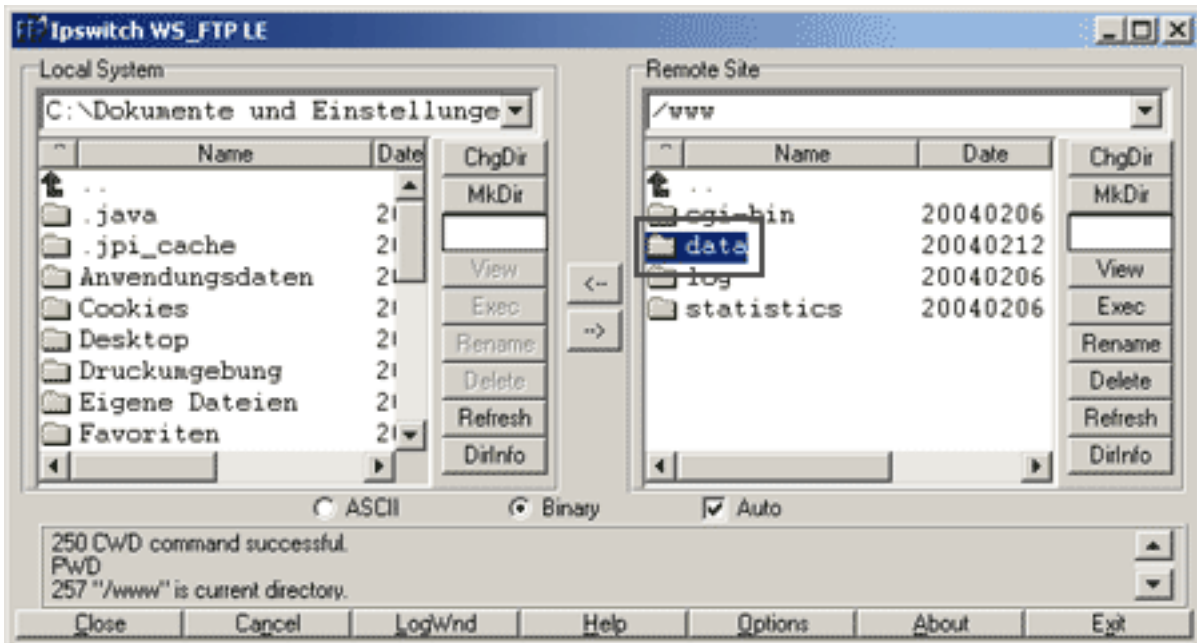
Ipswitch WS_FTP LE

Local System
C:\Dokumente und Einstellunge
| Name | Date |
|---|---|
| .. | |
| .java | 2 |
| .jpi_cache | 2 |
| Anwendungsdaten | 2 |
| Cookies | 2 |
| Desktop | 2 |
| Druckumgebung | 2 |
| Eigene Dateien | 2 |
| Favoriten | 2 |

ChgDir
MkDir
View
Exec
Rename
Delete
Refresh
DirInfo

<--
-->

Remote Site
/www
| Name | Date |
|---|---|
| .. | |
| cgi-bin | 20040206 |
| data | 20040212 |
| log | 20040206 |
| statistics | 20040206 |

ChgDir
MkDir
View
Exec
Rename
Delete
Refresh
DirInfo

ASCII Binary Auto

250 CWD command successful.
PWD
257 "/www" is current directory.

Close Cancel LogWnd Help Options About Exit